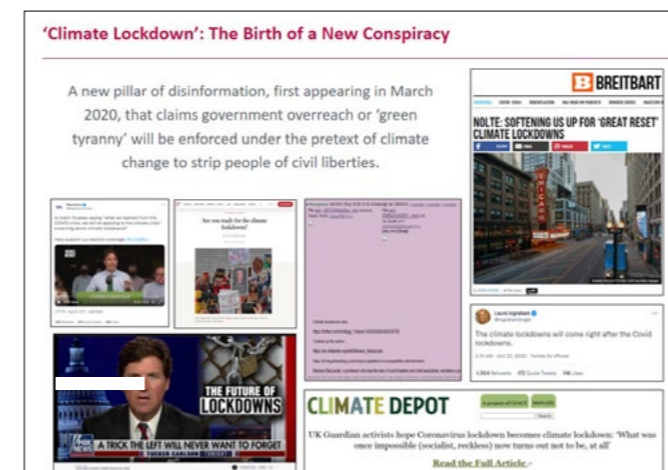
'Climate Lockdown': The Birth of a New Conspiracy

A new pillar of disinformation, first appearing in March 2020, that claims government overreach or 'green tyranny' will be enforced under the pretext of climate change to strip people of civil liberties.

BREITBART

NOLTE: SOFTENING US UP FOR 'GREAT RESET' CLIMATE LOCKDOWNS

CHICAGO

Are you ready for the climate lockdown?

Laura Ingraham
@IngrahamAngle

The climate lockdowns will come right after the Covid lockdowns.

THE FUTURE OF LOCKDOWNS

A TRICK THE LEFT WILL NEVER WANT TO FORGET

FOX NEWS

CLIMATE DEPOT

UK Guardian activists hope Coronavirus lockdown becomes climate lockdown: 'What was once impossible (socialist, reckless) now turns out not to be, at all'

Read the Full Article